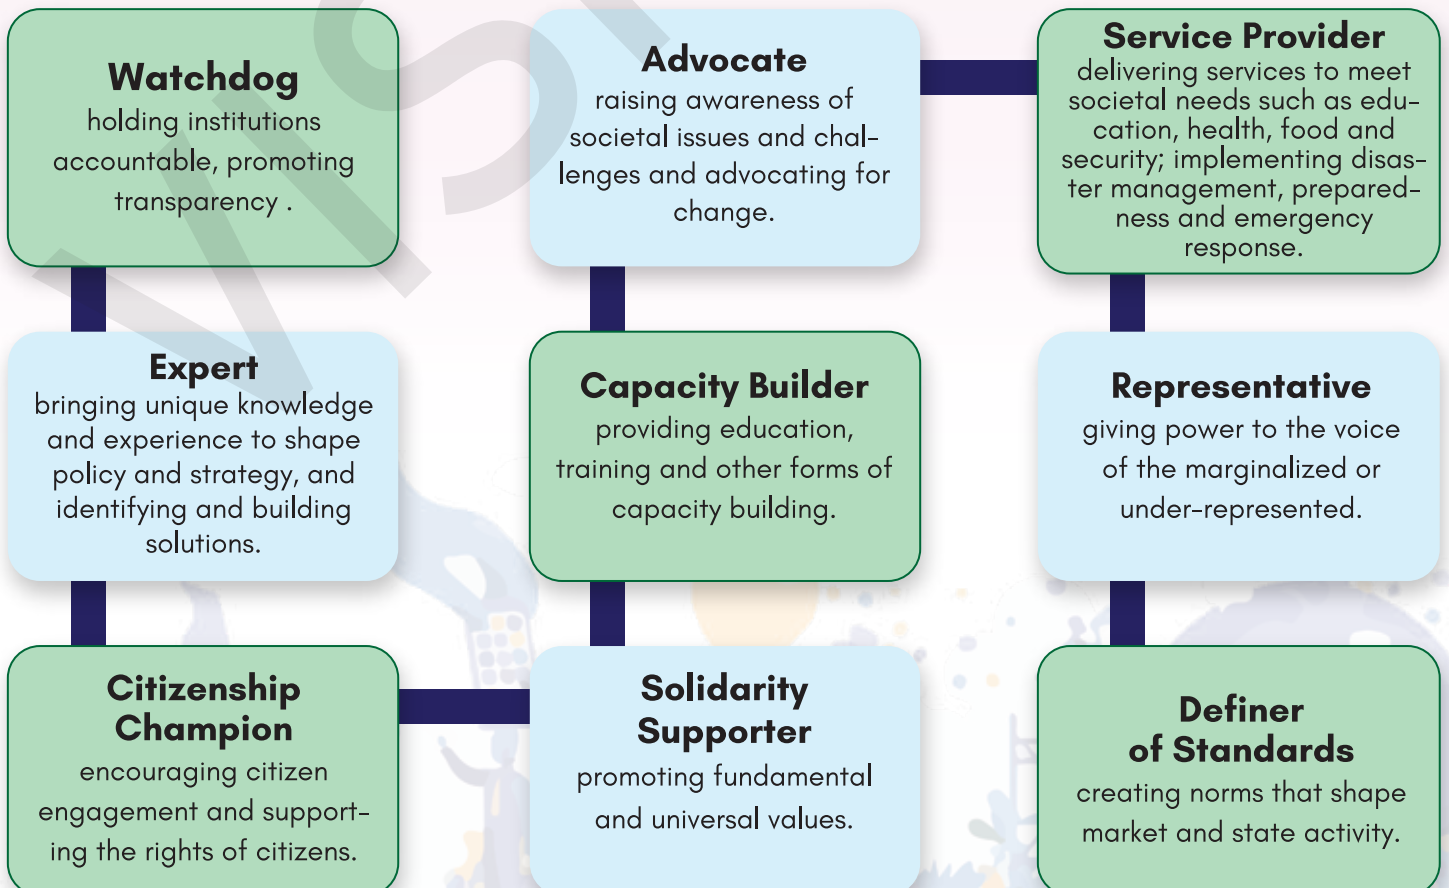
Watchdog
holding institutions accountable, promoting transparency .

Advocate
raising awareness of societal issues and challenges and advocating for change.

Service Provider
delivering services to meet societal needs such as education, health, food and security; implementing disaster management, preparedness and emergency response.

Expert
bringing unique knowledge and experience to shape policy and strategy, and identifying and building solutions.

Capacity Builder
providing education, training and other forms of capacity building.

Representative
giving power to the voice of the marginalized or under-represented.

Citizenship Champion
encouraging citizen engagement and supporting the rights of citizens.

Solidarity Supporter
promoting fundamental and universal values.

Definer of Standards
creating norms that shape market and state activity.